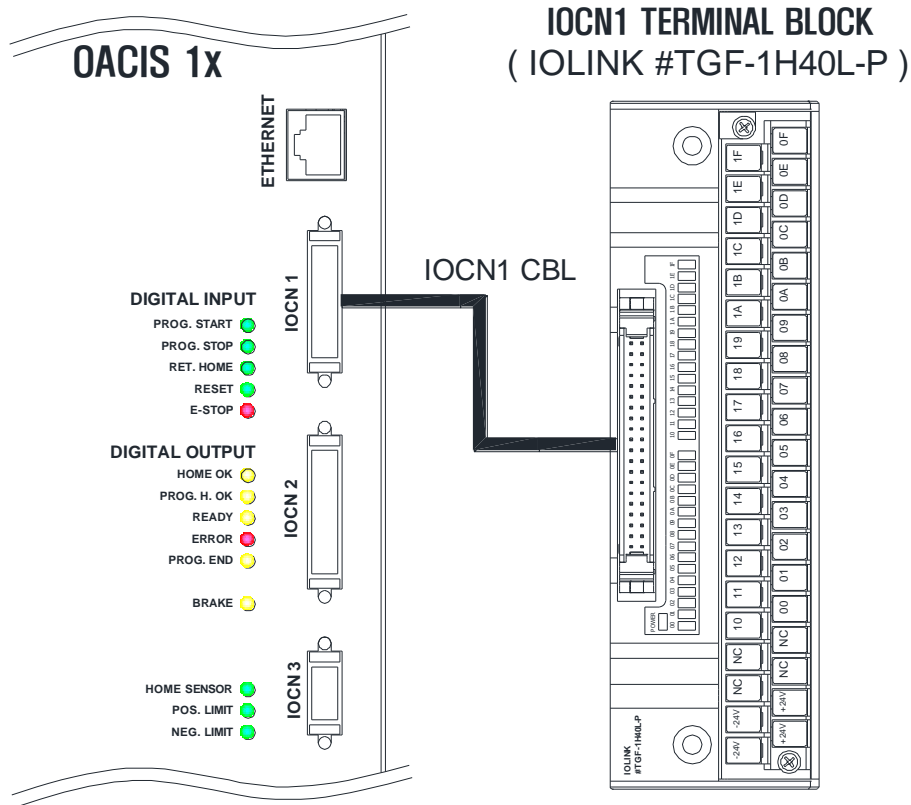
OACIS 1x

IOCN1 TERMINAL BLOCK
( IOLINK #TGF-1H40L-P )

ETHERNET

IOCN 1

IOCN1 CBL

DIGITAL INPUT
PROG. START
PROG. STOP
RET. HOME
RESET
E-STOP

DIGITAL OUTPUT
HOME OK
PROG. H. OK
READY
ERROR
PROG. END

BRAKE

IOCN 2

IOCN 3

HOME SENSOR
POS. LIMIT
NEG. LIMIT

1F 0F
1E 0E
1D 0D
1C 0C
1B 0B
1A 0A
19 09
18 08
17 07
16 06
15 05
14 04
13 03
12 02
11 01
10 00
NC NC
NC +24V
-24V +24V
-24V

POWER

IOLINK
#TGF-1H40L-P